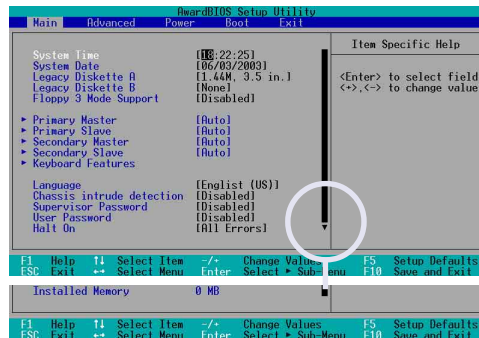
AwardBIOS Setup Utility
Main Advanced Power Boot Exit

System Time [18:22:25]
System Date [06/03/2003]
Legacy Diskette A [1.44M, 3.5 in.]
Legacy Diskette B [None]
Floppy 3 Mode Support [Disabled]

► Primary Master [Auto]
► Primary Slave [Auto]
► Secondary Master [Auto]
► Secondary Slave [Auto]
► Keyboard Features

Language [Englist (US)]
Chassis intrude detection [Disabled]
Supervisor Password [Disabled]
User Password [Disabled]
Halt On [All Errors]

Item Specific Help

<Enter> to select field
<+>,<-> to change value

F1 Help ↑↓ Select Item -/+ Change Values F5 Setup Defaults
ESC Exit ↔ Select Menu Enter Select ► Sub-menu F10 Save and Exit

Installed Memory 0 MB

F1 Help ↑↓ Select Item -/+ Change Values F5 Setup Defaults
ESC Exit ↔ Select Menu Enter Select ► Sub-Menu F10 Save and Exit